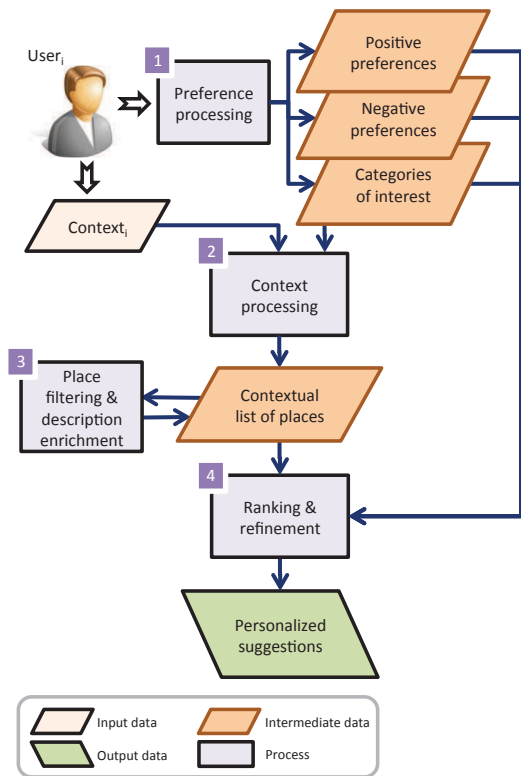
User$_i$

1 Preference processing

Positive preferences

Negative preferences

Categories of interest

Context$_i$

2 Context processing

3 Place filtering & description enrichment

Contextual list of places

4 Ranking & refinement

Personalized suggestions

Input data

Intermediate data

Output data

Process